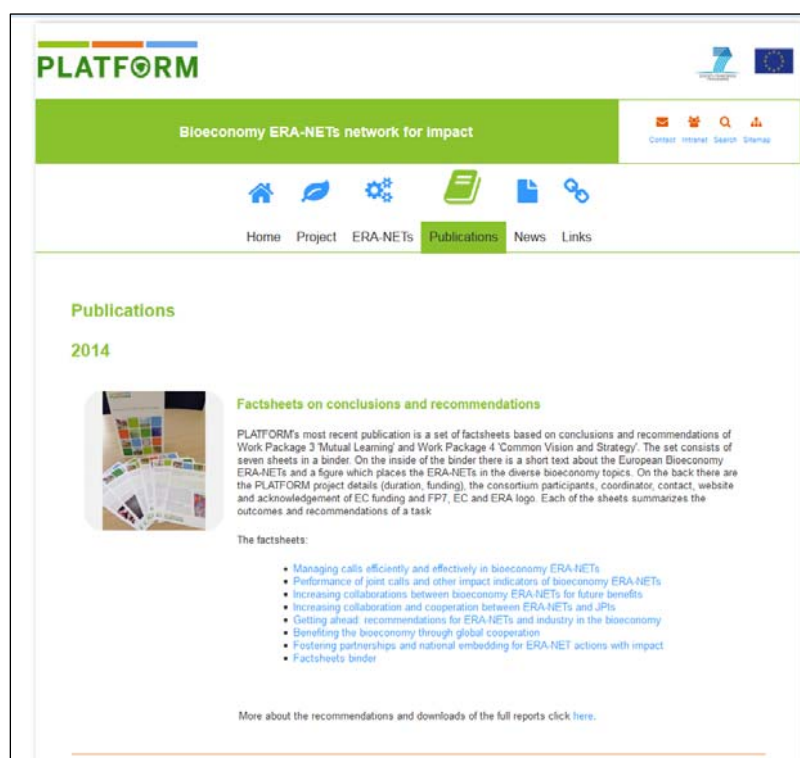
PLATFORM

Bioeconomy ERA-NETs network for impact

Contact Intranet Search Sitemap

Home Project ERA-NETs Publications News Links

Publications

2014

Factsheets on conclusions and recommendations

PLATFORM's most recent publication is a set of factsheets based on conclusions and recommendations of Work Package 3 'Mutual Learning' and Work Package 4 'Common Vision and Strategy'. The set consists of seven sheets in a binder. On the inside of the binder there is a short text about the European Bioeconomy ERA-NETs and a figure which places the ERA-NETs in the diverse bioeconomy topics. On the back there are the PLATFORM project details (duration, funding), the consortium participants, coordinator, contact, website and acknowledgement of EC funding and FP7, EC and ERA logo. Each of the sheets summarizes the outcomes and recommendations of a task

The factsheets:

- Managing calls efficiently and effectively in bioeconomy ERA-NETs
- Performance of joint calls and other impact indicators of bioeconomy ERA-NETs
- Increasing collaborations between bioeconomy ERA-NETs for future benefits
- Increasing collaboration and cooperation between ERA-NETs and JPIs
- Getting ahead: recommendations for ERA-NETs and industry in the bioeconomy
- Benefiting the bioeconomy through global cooperation
- Fostering partnerships and national embedding for ERA-NET actions with impact
- Factsheets binder

More about the recommendations and downloads of the full reports click here.